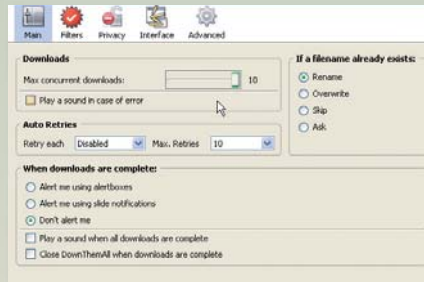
Main Filters Privacy Interface Advanced

Downloads

Max concurrent downloads: 10

Play a sound in case of error

Auto Retries

Retry each Disabled Max. Retries 10

If a filename already exists:

Rename

Overwrite

Skip

Ask

When downloads are complete:

Alert me using alertboxes

Alert me using slide notifications

Don't alert me

Play a sound when all downloads are complete

Close DownThemAll when downloads are complete